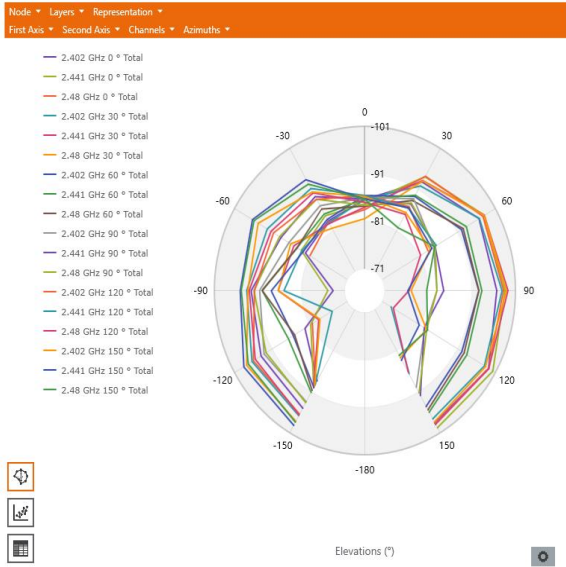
Node ▾ Layers ▾ Representation ▾
First Axis ▾ Second Axis ▾ Channels ▾ Azimuths ▾

2.402 GHz 0 ° Total
2.441 GHz 0 ° Total
2.48 GHz 0 ° Total
2.402 GHz 30 ° Total
2.441 GHz 30 ° Total
2.48 GHz 30 ° Total
2.402 GHz 60 ° Total
2.441 GHz 60 ° Total
2.48 GHz 60 ° Total
2.402 GHz 90 ° Total
2.441 GHz 90 ° Total
2.48 GHz 90 ° Total
2.402 GHz 120 ° Total
2.441 GHz 120 ° Total
2.48 GHz 120 ° Total
2.402 GHz 150 ° Total
2.441 GHz 150 ° Total
2.48 GHz 150 ° Total

0
-101
30
-30
-91
60
-60
-81
-71
-90
90
-120
120
-150
150
-180

Elevations (°)